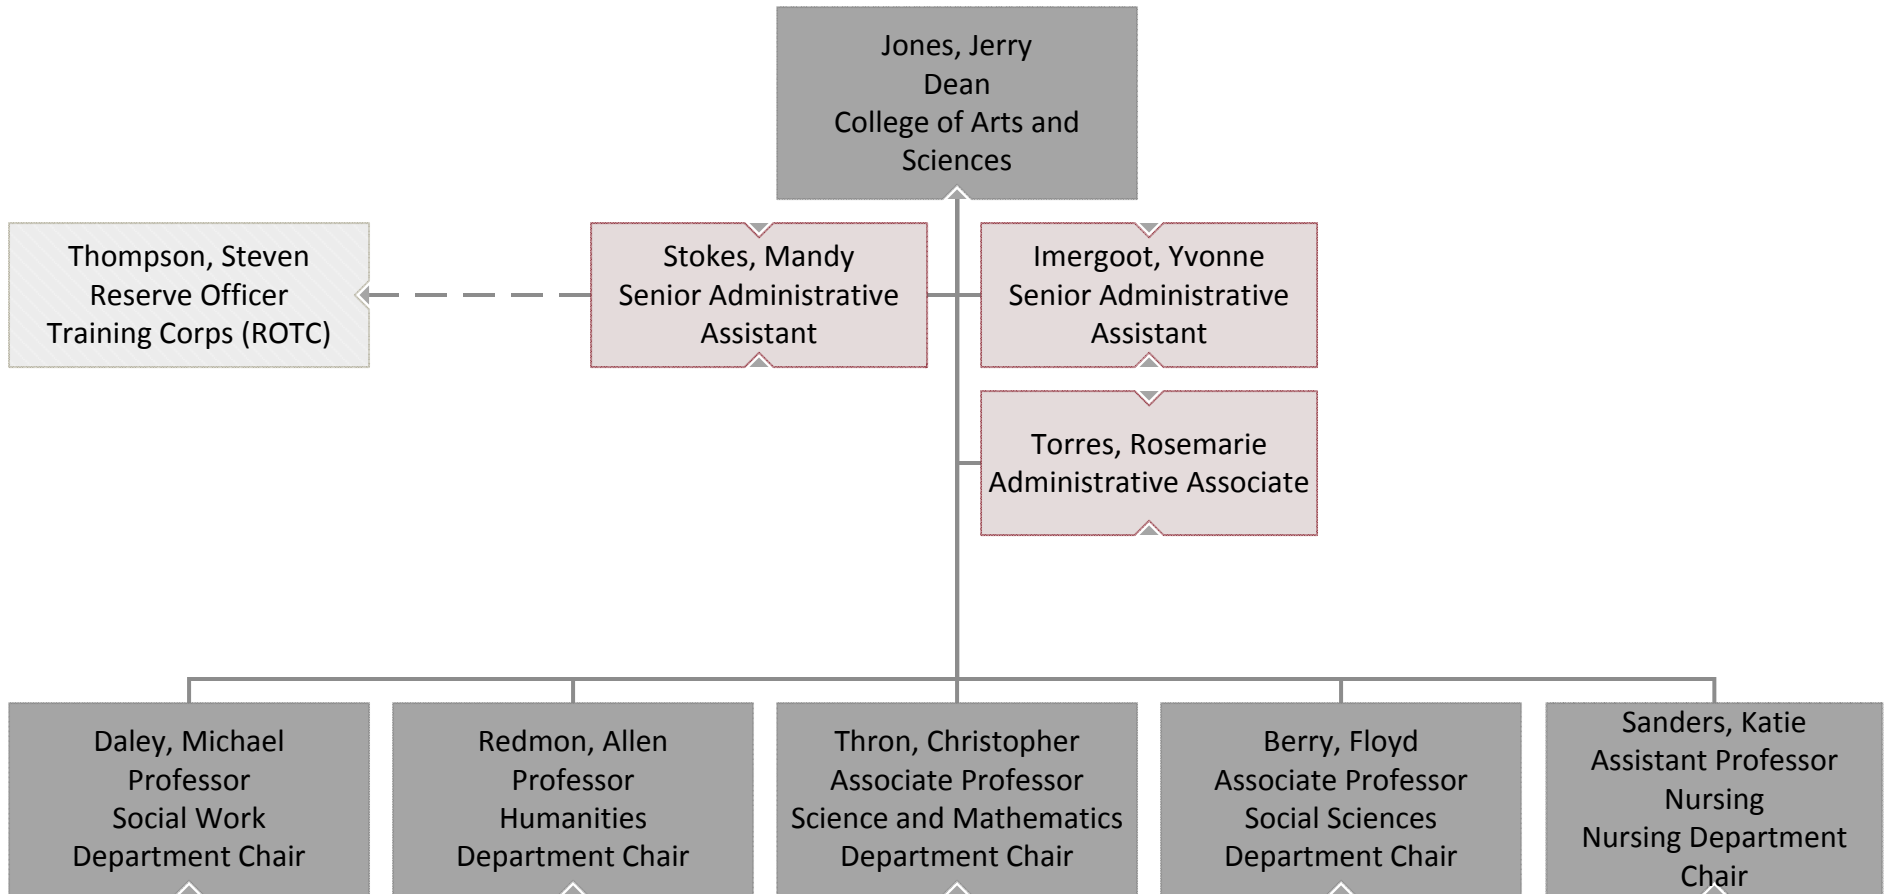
Jones, Jerry
Dean
College of Arts and Sciences

Thompson, Steven
Reserve Officer Training Corps (ROTC)

Stokes, Mandy
Senior Administrative Assistant

Imergoot, Yvonne
Senior Administrative Assistant

Torres, Rosemarie
Administrative Associate

Daley, Michael
Professor
Social Work
Department Chair

Redmon, Allen
Professor
Humanities
Department Chair

Thron, Christopher
Associate Professor
Science and Mathematics
Department Chair

Berry, Floyd
Associate Professor
Social Sciences
Department Chair

Sanders, Katie
Assistant Professor
Nursing
Nursing Department Chair